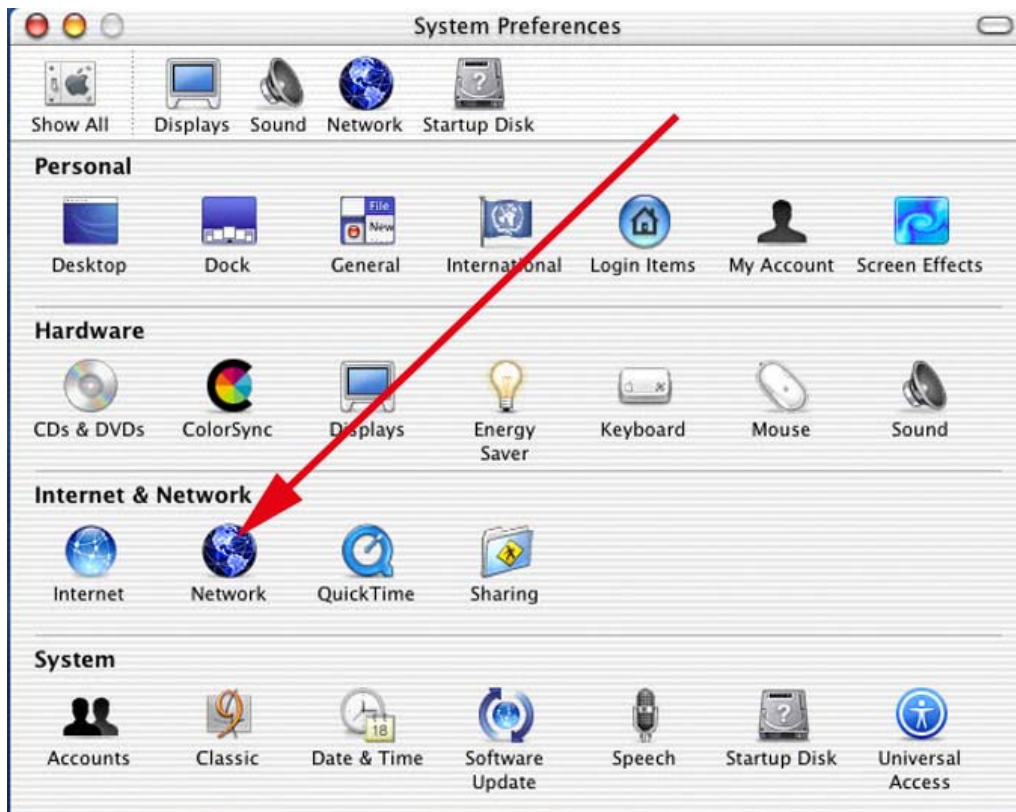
System Preferences

Show All Displays Sound Network Startup Disk

Personal

Desktop Dock General International Login Items My Account Screen Effects

File
New

Hardware

CDs & DVDs ColorSync Displays Energy Saver Keyboard Mouse Sound

Internet & Network

Internet Network QuickTime Sharing

System

Accounts Classic Date & Time Software Update Speech Startup Disk Universal Access

18